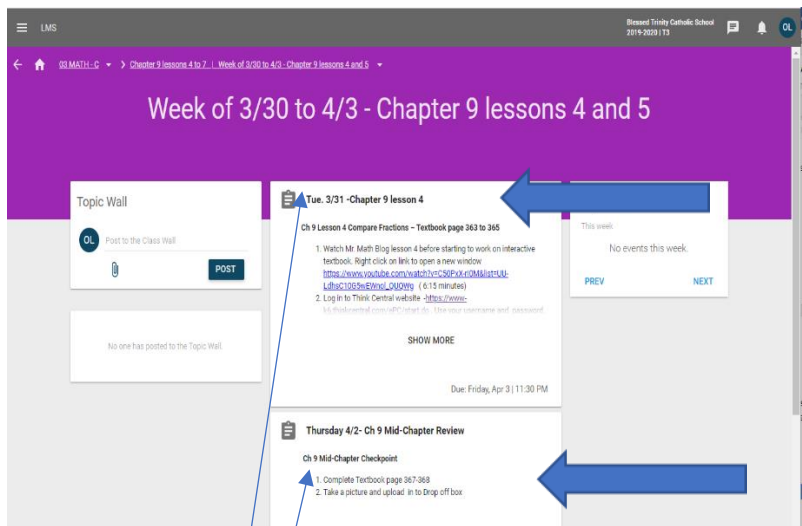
LMS

Blessed Trinity Catholic School
2019-2020 | T3

OL

03 MATH - C > Chapter 9 lessons 4 to 7 | Week of 3/30 to 4/3 - Chapter 9 lessons 4 and 5

Week of 3/30 to 4/3 - Chapter 9 lessons 4 and 5

Topic Wall

OL Post to the Class Wall

POST

No one has posted to the Topic Wall.

Tue. 3/31 -Chapter 9 lesson 4

Ch 9 Lesson 4 Compare Fractions – Textbook page 363 to 365

1. Watch Mr. Math Blog lesson 4 before starting to work on interactive textbook. Right click on link to open a new window https://www.youtube.com/watch?v=C50PxX-rl0M&list=UU-LdhsC10G5wEWnoL_QUQWg ( 6:15 minutes)
2. Log in to Think Central website -https://www-k6.thinkcentral.com/ePC/start.do . Use your username and password

SHOW MORE

Due: Friday, Apr 3 | 11:30 PM

Thursday 4/2- Ch 9 Mid-Chapter Review

Ch 9 Mid-Chapter Checkpoint

1. Complete Textbook page 367-368
2. Take a picture and upload in to Drop off box

This week

No events this week.

PREV

NEXT